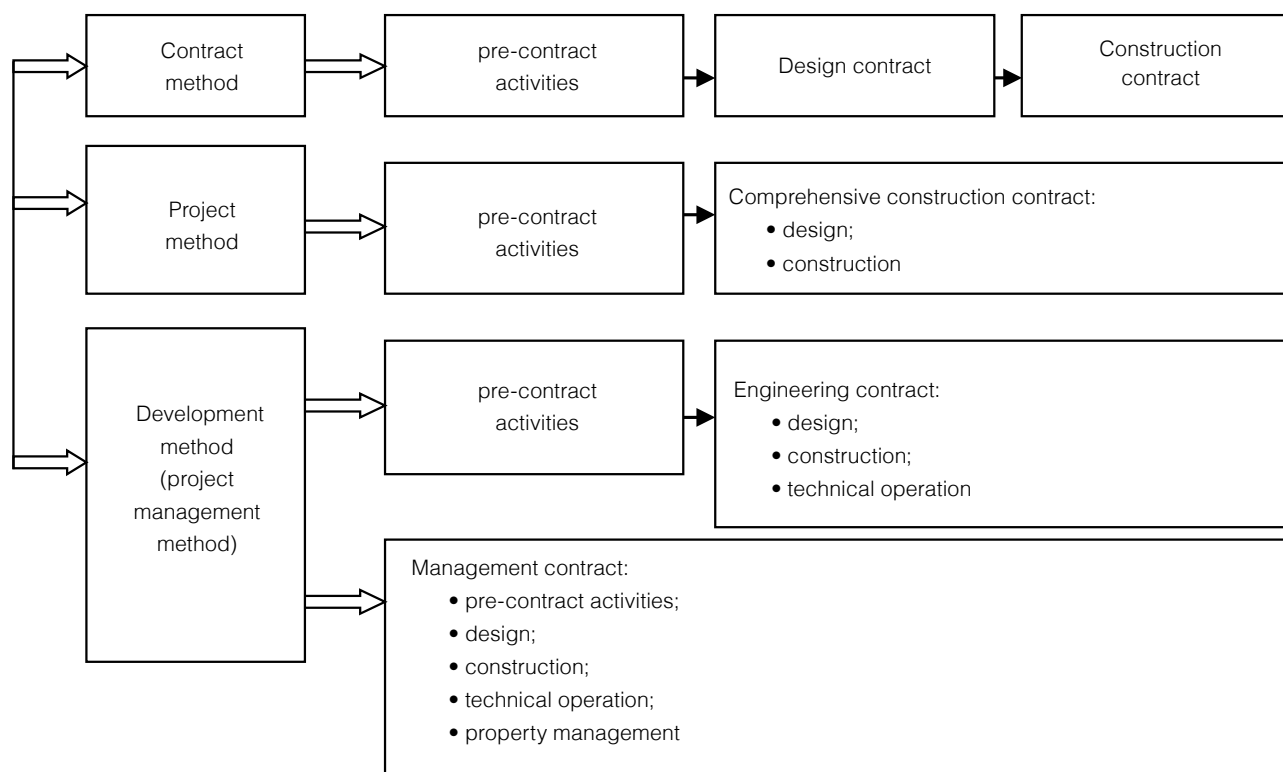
Contract method

pre-contract activities

Design contract

Construction contract

Project method

pre-contract activities

Comprehensive construction contract:
• design;
• construction

Development method (project management method)

pre-contract activities

Engineering contract:
• design;
• construction;
• technical operation

Management contract:
• pre-contract activities;
• design;
• construction;
• technical operation;
• property management